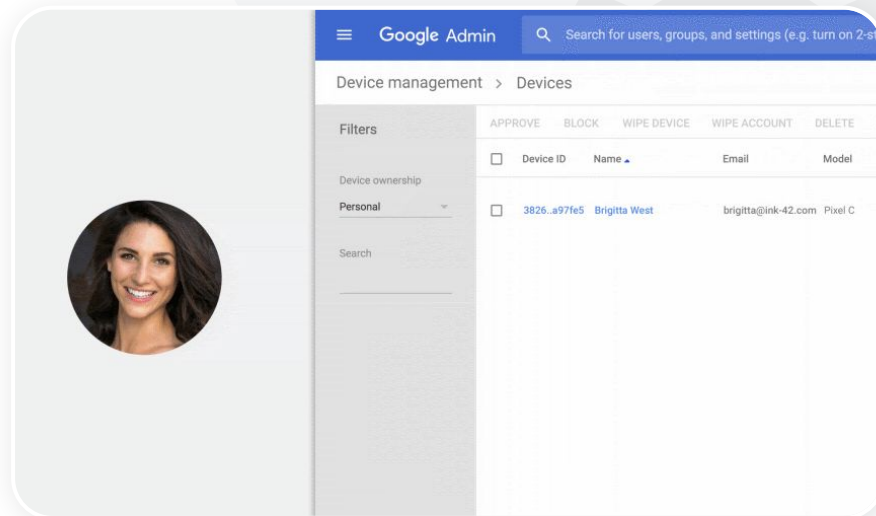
Google Admin

Search for users, groups, and settings (e.g. turn on 2-st

Device management > Devices

Filters

Device ownership

Personal

Search

APPROVE BLOCK WIPE DEVICE WIPE ACCOUNT DELETE

| | Device ID | Name | Email | Model |
|---|---|---|---|---|
| | 3826..a97fe5 | Brigitta West | brigitta@ink-42.com | Pixel C |